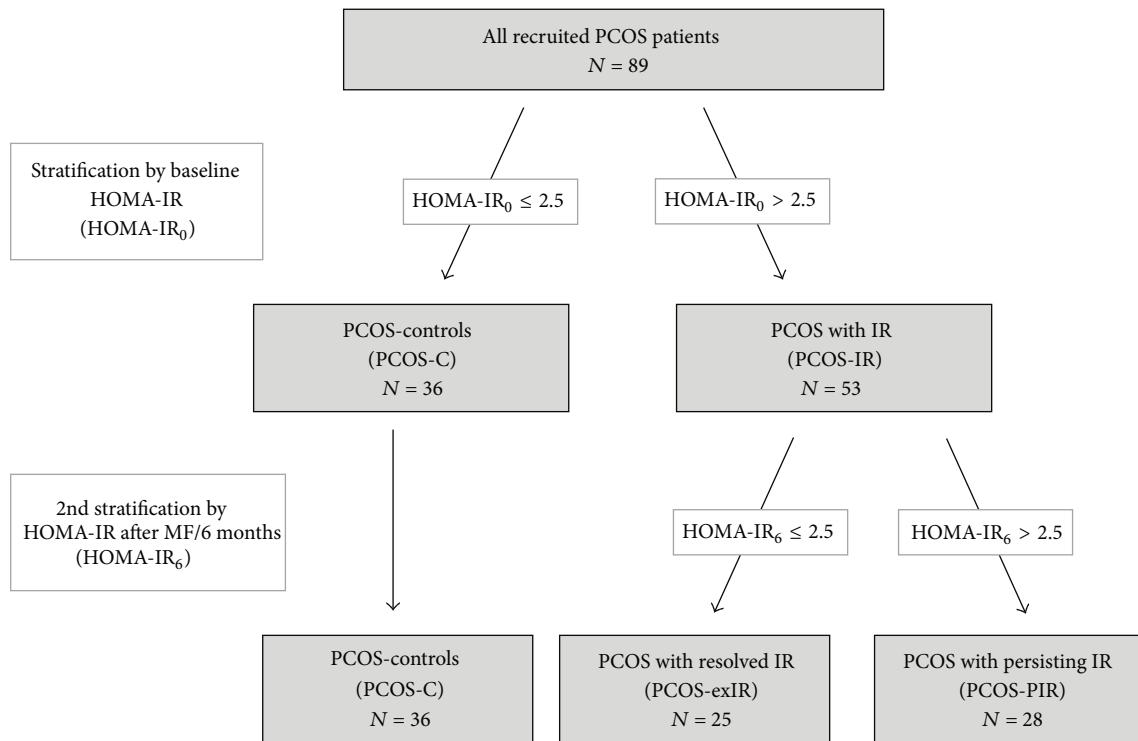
All recruited PCOS patients
$N = 89$

Stratification by baseline HOMA-IR (HOMA-IR$_0$)

HOMA-IR$_0$ $\leq 2.5$

HOMA-IR$_0$ $> 2.5$

PCOS-controls
(PCOS-C)
$N = 36$

PCOS with IR
(PCOS-IR)
$N = 53$

2nd stratification by HOMA-IR after MF/6 months (HOMA-IR$_6$)

HOMA-IR$_6$ $\leq 2.5$

HOMA-IR$_6$ $> 2.5$

PCOS-controls
(PCOS-C)
$N = 36$

PCOS with resolved IR
(PCOS-exIR)
$N = 25$

PCOS with persisting IR
(PCOS-PIR)
$N = 28$